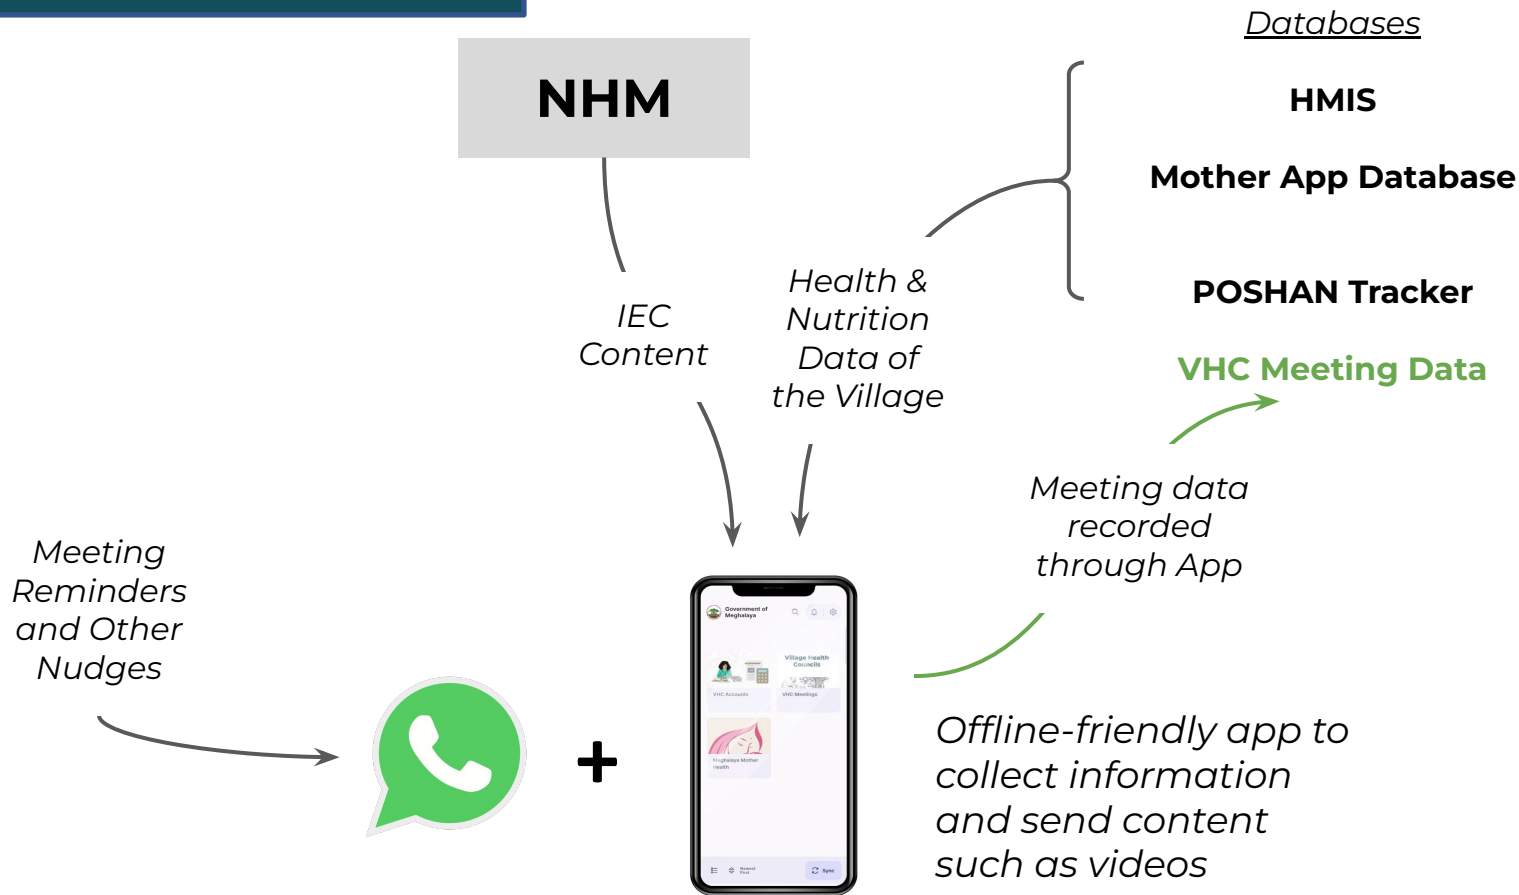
NHM

Databases

HMIS

Mother App Database

POSHAN Tracker

VHC Meeting Data

IEC Content

Health & Nutrition Data of the Village

Meeting data recorded through App

Meeting Reminders and Other Nudges

+

Government of Meghalaya

VHC Accounts

Village Health Councils

VHC Meetings

Meghalaya Mother Health

Sync

Offline-friendly app to collect information and send content such as videos